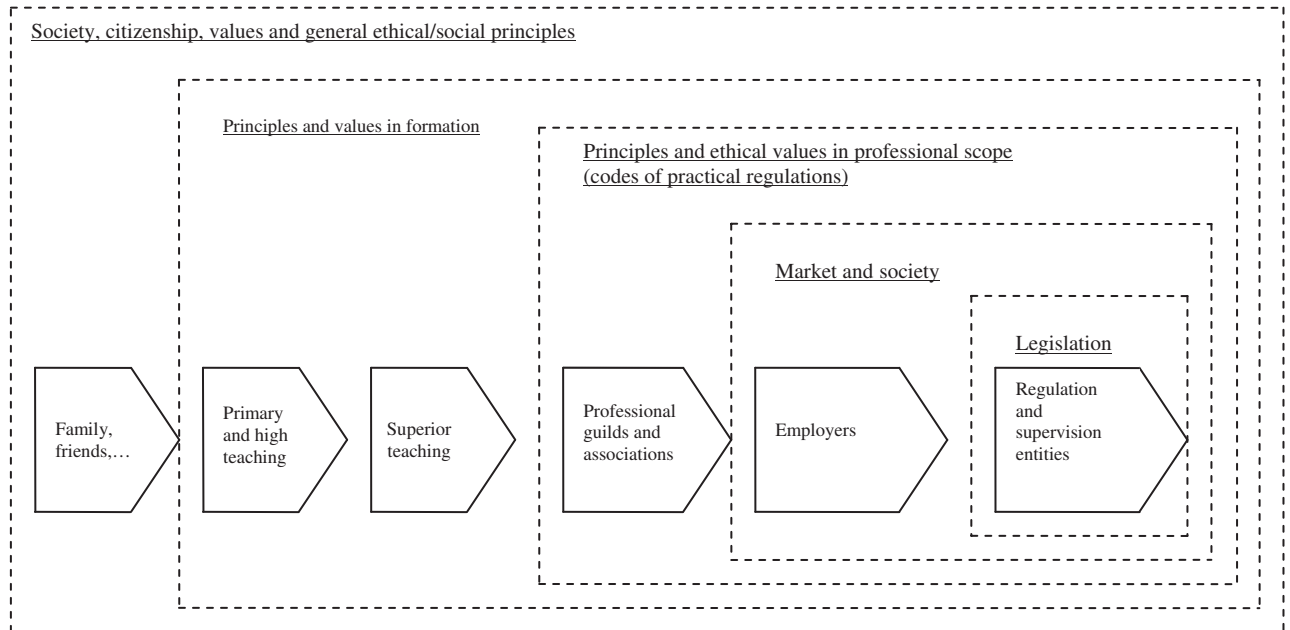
Society, citizenship, values and general ethical/social principles

Principles and values in formation

Principles and ethical values in professional scope (codes of practical regulations)

Market and society

Legislation

Family, friends,…

Primary and high teaching

Superior teaching

Professional guilds and associations

Employers

Regulation and supervision entities